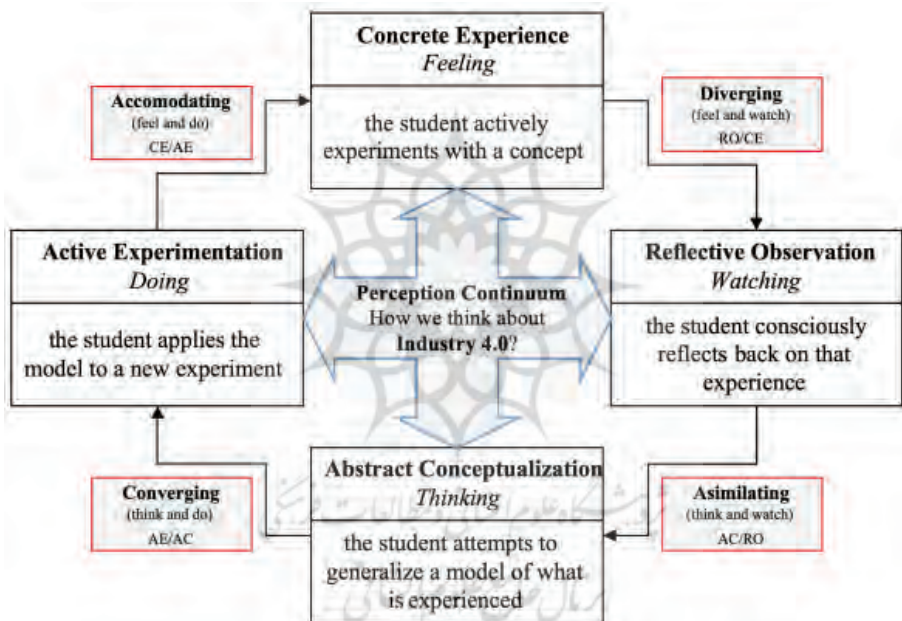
Concrete Experience
Feeling

the student actively experiments with a concept

Accomodating
(feel and do)
CE/AE

Diverging
(feel and watch)
RO/CE

Active Experimentation
Doing

the student applies the model to a new experiment

Perception Continuum
How we think about
Industry 4.0?

Reflective Observation
Watching

the student consciously reflects back on that experience

Converging
(think and do)
AE/AC

Abstract Conceptualization
Thinking

the student attempts to generalize a model of what is experienced

Asimilating
(think and watch)
AC/RO